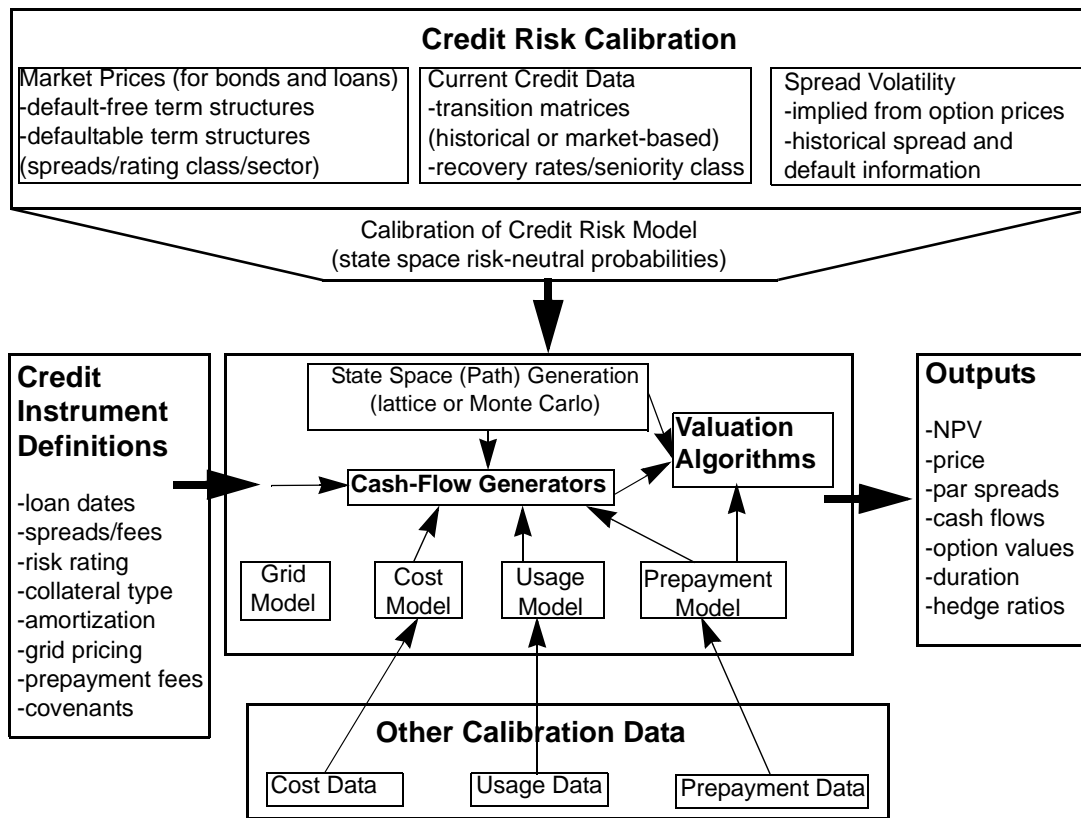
Credit Risk Calibration

Market Prices (for bonds and loans)
-default-free term structures
-defaultable term structures
(spreads/rating class/sector)

Current Credit Data
-transition matrices
(historical or market-based)
-recovery rates/seniority class

Spread Volatility
-implied from option prices
-historical spread and
default information

Calibration of Credit Risk Model
(state space risk-neutral probabilities)

Credit Instrument Definitions

-loan dates
-spreads/fees
-risk rating
-collateral type
-amortization
-grid pricing
-prepayment fees
-covenants

State Space (Path) Generation
(lattice or Monte Carlo)

Valuation Algorithms

Cash-Flow Generators

Grid Model

Cost Model

Usage Model

Prepayment Model

Outputs

-NPV
-price
-par spreads
-cash flows
-option values
-duration
-hedge ratios

Other Calibration Data

Cost Data

Usage Data

Prepayment Data